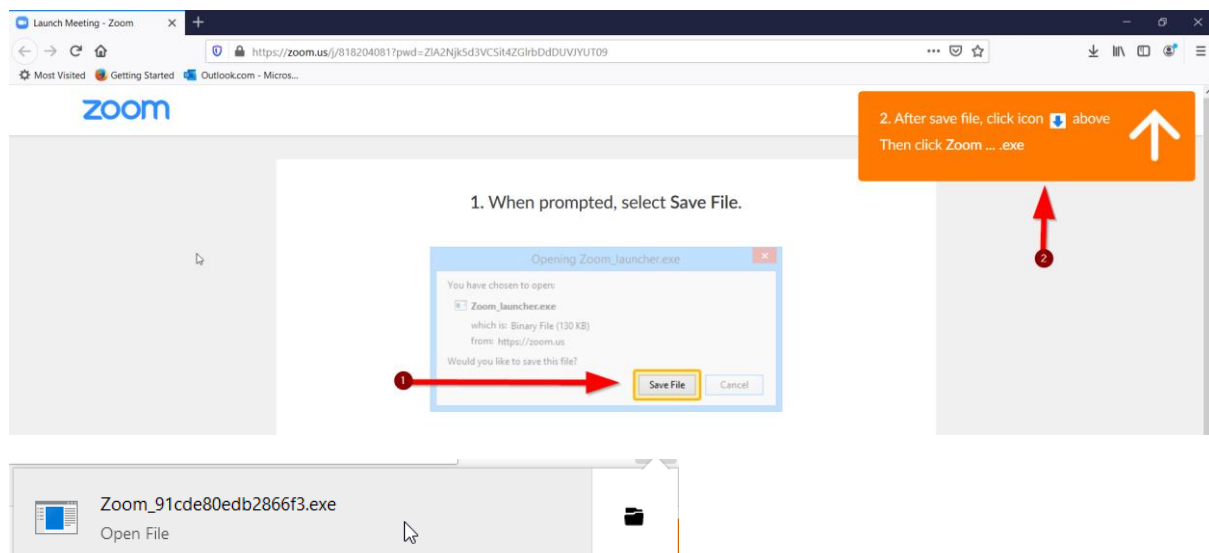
Launch Meeting - Zoom

https://zoom.us/j/818204081?pwd=ZlA2Njk5d3VCSit4ZGlrbDdDUVJYUT09

Most Visited Getting Started Outlook.com - Micros...

zoom

2. After save file, click icon above
Then click Zoom ... .exe

1. When prompted, select Save File.

Opening Zoom_launcher.exe

You have chosen to open:

Zoom_launcher.exe

which is: Binary File (130 KB)

from: https://zoom.us

Would you like to save this file?

1

Save File

Cancel

2

Zoom_91cde80edb2866f3.exe

Open File